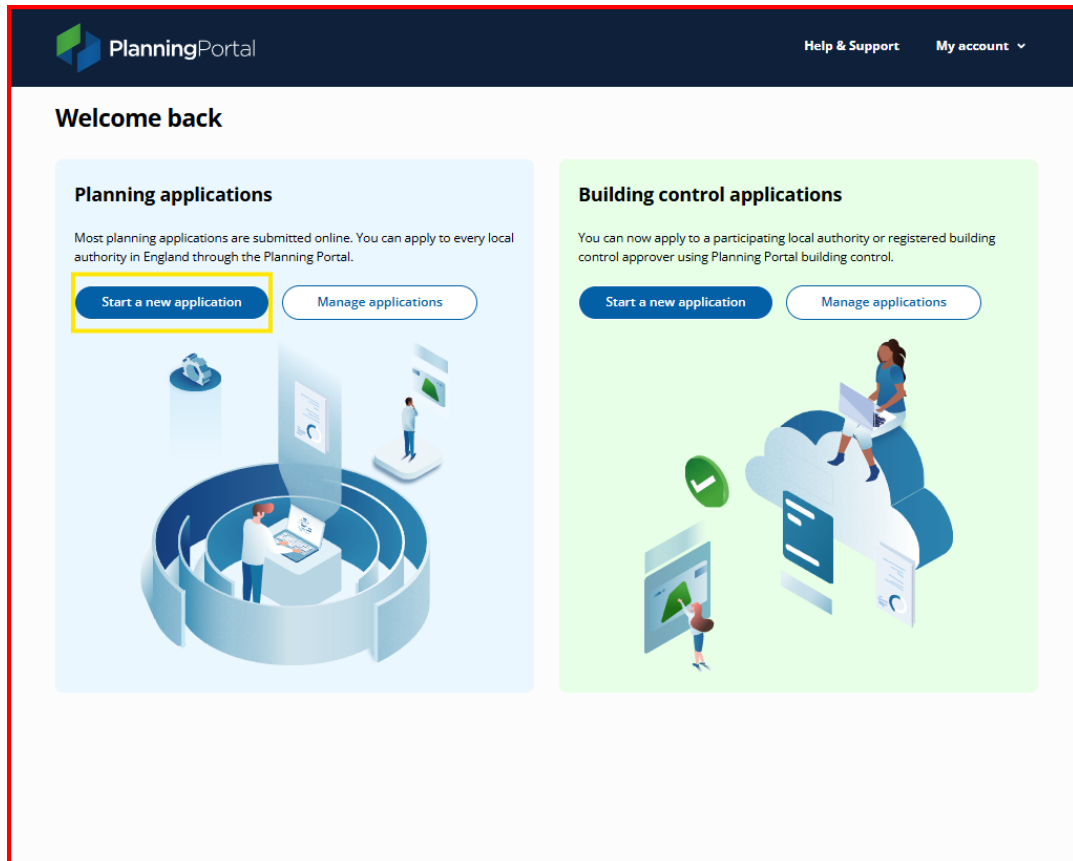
PlanningPortal

Help & Support

My account

Welcome back

Planning applications

Most planning applications are submitted online. You can apply to every local authority in England through the Planning Portal.

Start a new application

Manage applications

Building control applications

You can now apply to a participating local authority or registered building control approver using Planning Portal building control.

Start a new application

Manage applications